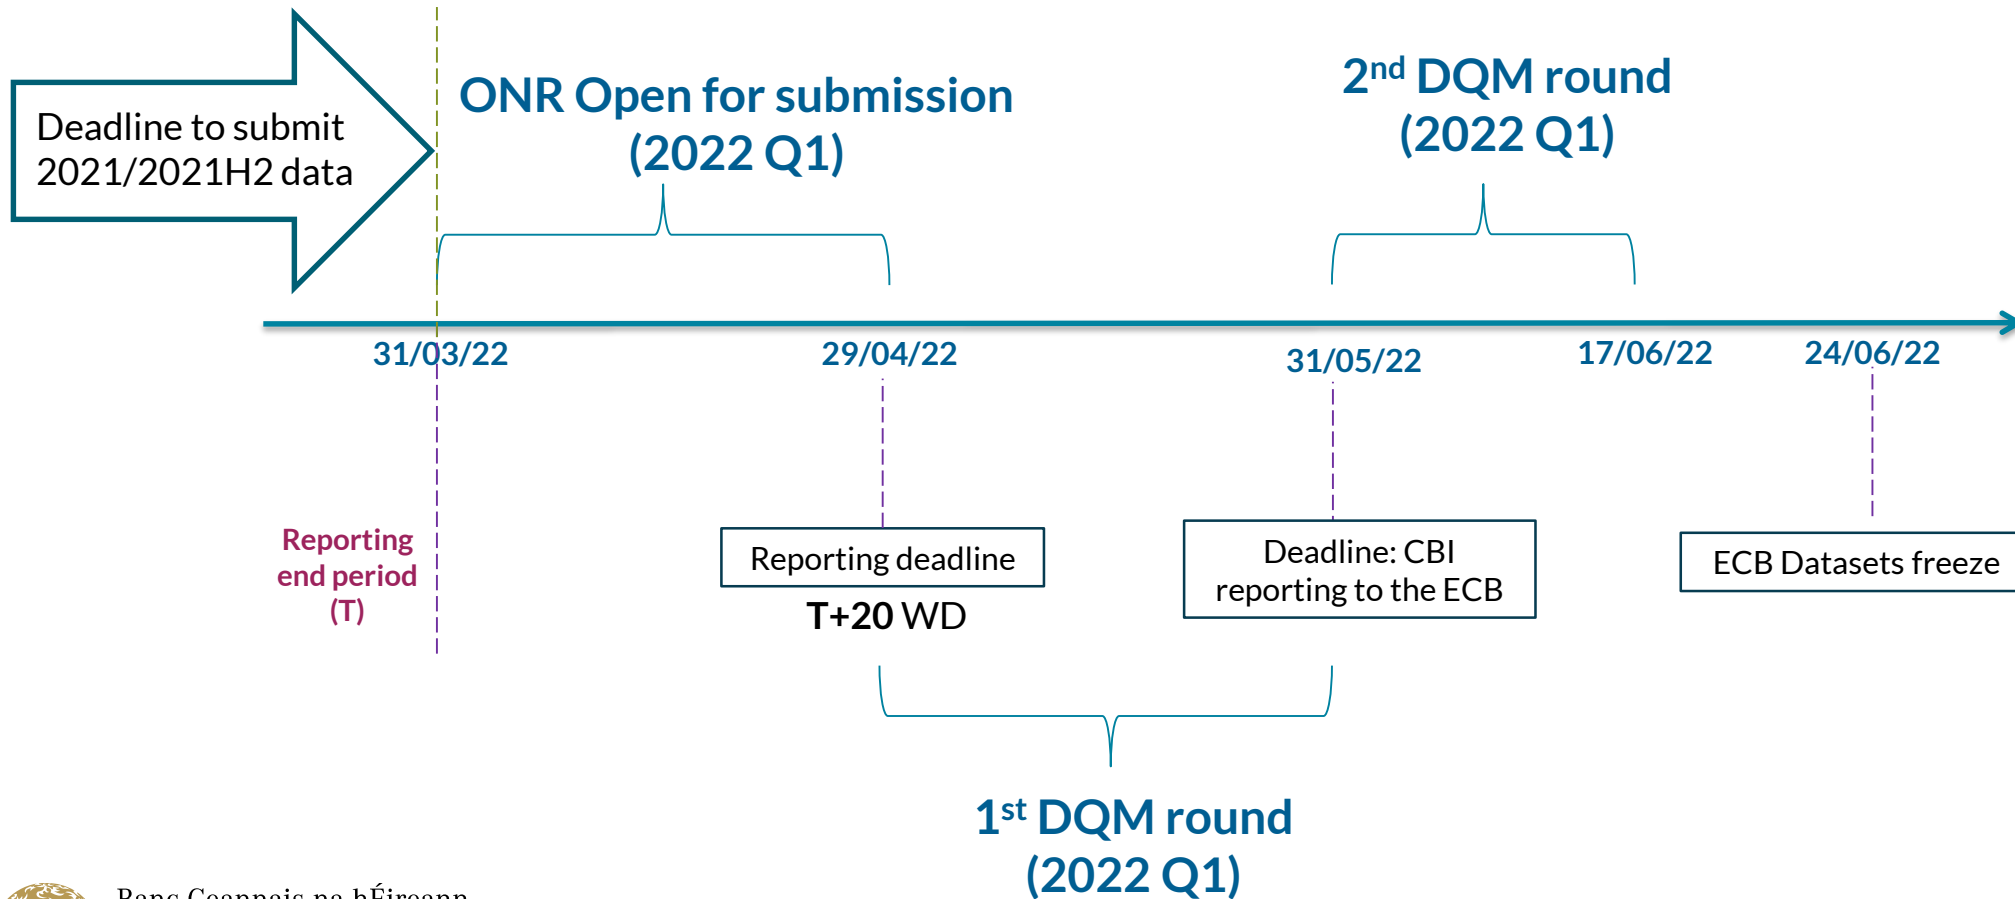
Deadline to submit 2021/2021H2 data

ONR Open for submission (2022 Q1)

2$^{nd}$ DQM round (2022 Q1)

31/03/22

29/04/22

31/05/22

17/06/22

24/06/22

Reporting end period (T)

Reporting deadline

T+20 WD

Deadline: CBI reporting to the ECB

ECB Datasets freeze

1$^{st}$ DQM round (2022 Q1)

Banc Ceannais na hÉireann